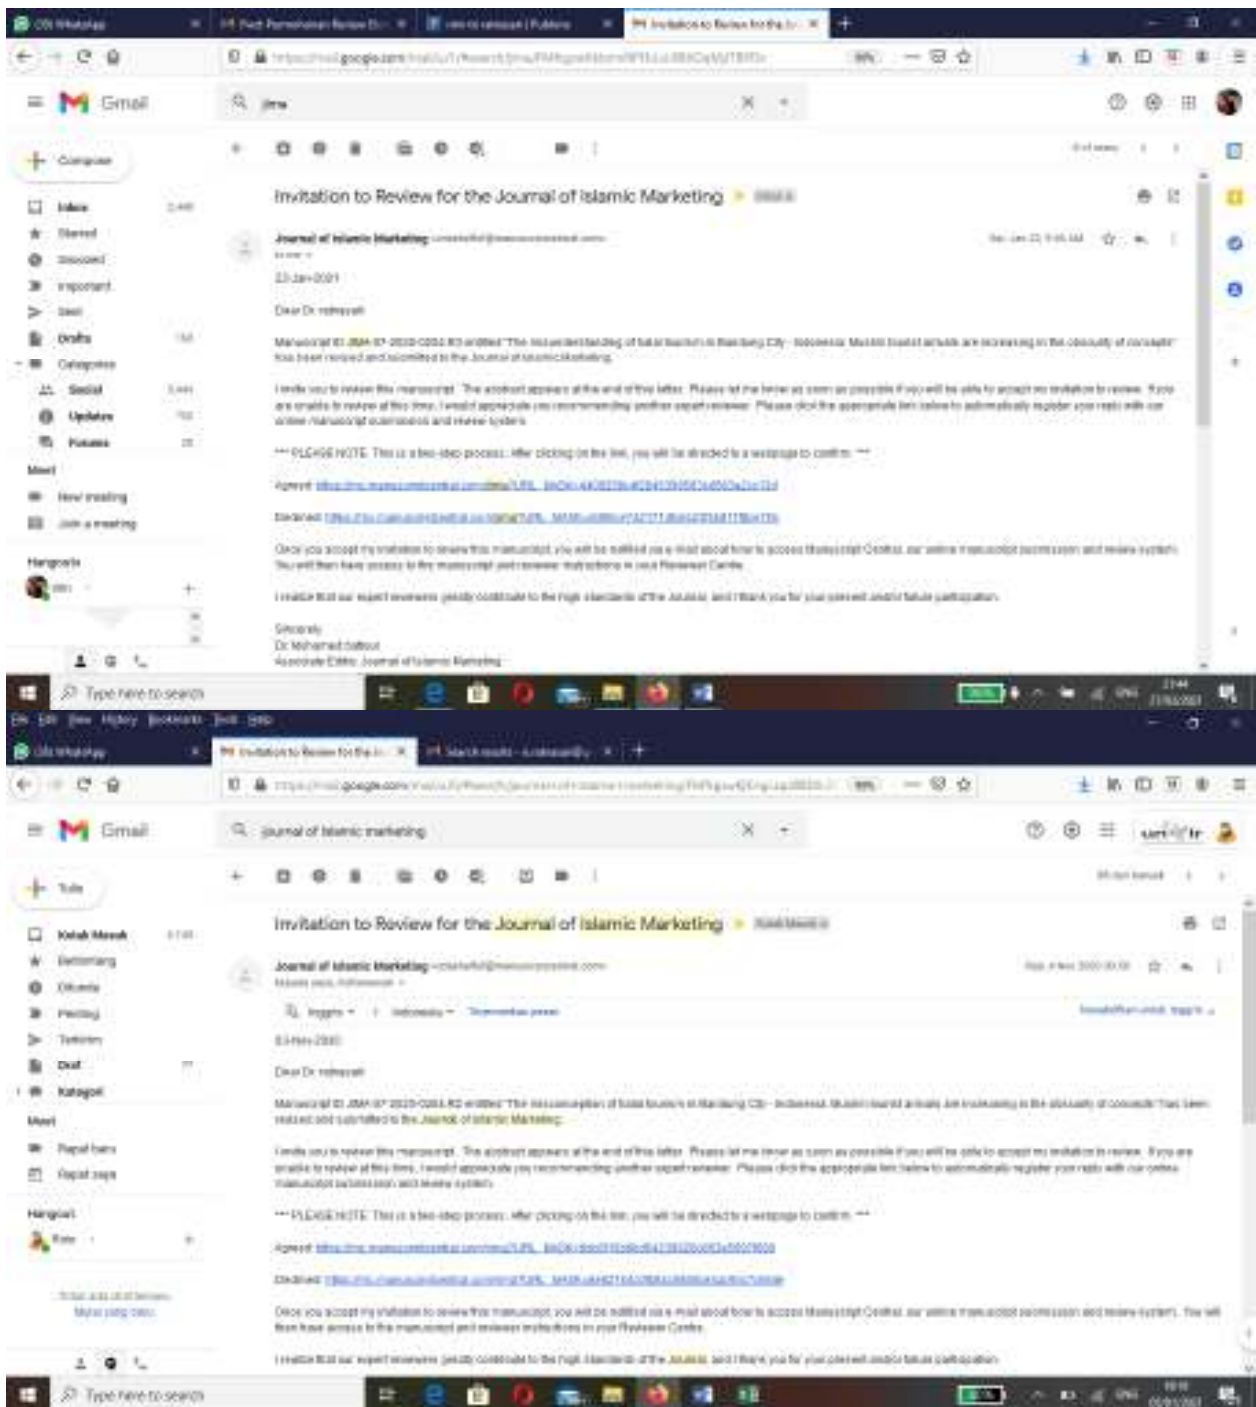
Gmail

Compose

Inbox

Starred

Snoozed

Important

Sent

Drafts

Categories

Social

Updates

Forums

Meet

New meeting

Join a meeting

Hangouts

Invitation to Review for the Journal of Islamic Marketing

Journal of Islamic Marketing

23-Jan-2021

Dear Dr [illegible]

Manuscript ID JIMA-07-2020-0204.R3 entitled "The misunderstanding of halal tourism in Bandung City - Indonesia: Muslim tourist arrivals are increasing in the obscurity of concepts" has been revised and submitted to the Journal of Islamic Marketing.

I invite you to review this manuscript. The abstract appears at the end of this letter. Please let me know as soon as possible if you will be able to accept my invitation to review. If you are unable to review at this time, I would appreciate you recommending another expert reviewer. Please click the appropriate link below to automatically register your reply with our online manuscript submission and review system.

*** PLEASE NOTE: This is a two-step process. After clicking on the link, you will be directed to a webpage to confirm. ***

Agreed: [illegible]

Declined: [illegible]

Once you accept my invitation to review this manuscript, you will be notified via e-mail about how to access ScholarOne Manuscripts, our online manuscript submission and review system. You will then have access to the manuscript and reviewer instructions in your Reviewer Centre.

I realise that our expert reviewers greatly contribute to the high standards of the Journal, and I thank you for your present and/or future participation.

Sincerely,
Dr Mohamed Battour
Associate Editor, Journal of Islamic Marketing

Type here to search

File Edit View History Bookmarks Tools Help

Gmail

journal of islamic marketing

Tulis

Kotak Masuk

Berbintang

Ditunda

Penting

Terkirim

Draf

Kategori

Meet

Rapat baru

Rapat saya

Hangout

Invitation to Review for the Journal of Islamic Marketing

Journal of Islamic Marketing

Inggris · Indonesia · Terjemahkan pesan

Dear Dr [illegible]

Manuscript ID JIMA-07-2020-0204.R2 entitled "The misconception of halal tourism in Bandung City - Indonesia: Muslim tourist arrivals are increasing in the obscurity of concepts" has been revised and submitted to the Journal of Islamic Marketing.

I invite you to review this manuscript. The abstract appears at the end of this letter. Please let me know as soon as possible if you will be able to accept my invitation to review. If you are unable to review at this time, I would appreciate you recommending another expert reviewer. Please click the appropriate link below to automatically register your reply with our online manuscript submission and review system.

*** PLEASE NOTE: This is a two-step process. After clicking on the link, you will be directed to a webpage to confirm. ***

Agreed: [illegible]

Declined: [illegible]

Once you accept my invitation to review this manuscript, you will be notified via e-mail about how to access ScholarOne Manuscripts, our online manuscript submission and review system. You will then have access to the manuscript and reviewer instructions in your Reviewer Centre.

I realise that our expert reviewers greatly contribute to the high standards of the Journal, and I thank you for your present and/or future participation.

Type here to search